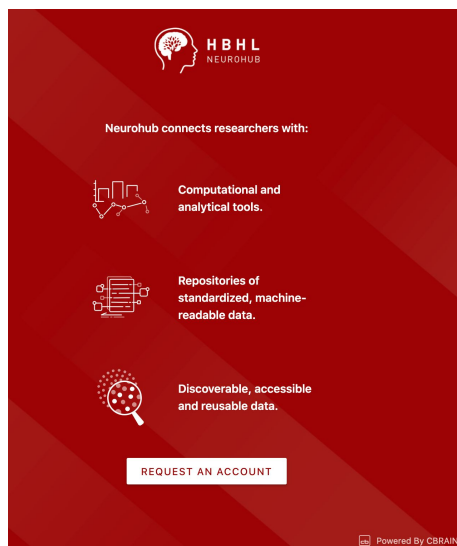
HBHL
NEUROHUB

Neurohub connects researchers with:

Computational and analytical tools.

Repositories of standardized, machine-readable data.

Discoverable, accessible and reusable data.

REQUEST AN ACCOUNT

Powered By CBRAIN